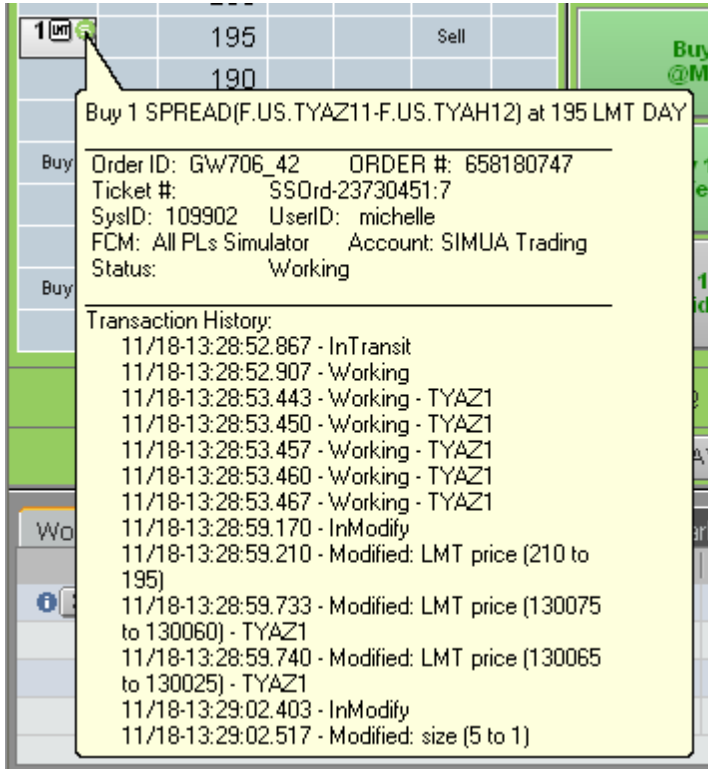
1 LMT 195 Sell
190
Buy
Buy
Buy @M
Wo

Buy 1 SPREAD(F.US.TYAZ11-F.US.TYAH12) at 195 LMT DAY

Order ID: GW706_42 ORDER #: 658180747
Ticket #: SSOrd-23730451:7
SysID: 109902 UserID: michelle
FCM: All PLs Simulator Account: SIMUA Trading
Status: Working

Transaction History:
11/18-13:28:52.867 - InTransit
11/18-13:28:52.907 - Working
11/18-13:28:53.443 - Working - TYAZ1
11/18-13:28:53.450 - Working - TYAZ1
11/18-13:28:53.457 - Working - TYAZ1
11/18-13:28:53.460 - Working - TYAZ1
11/18-13:28:53.467 - Working - TYAZ1
11/18-13:28:59.170 - InModify
11/18-13:28:59.210 - Modified: LMT price (210 to 195)
11/18-13:28:59.733 - Modified: LMT price (130075 to 130060) - TYAZ1
11/18-13:28:59.740 - Modified: LMT price (130065 to 130025) - TYAZ1
11/18-13:29:02.403 - InModify
11/18-13:29:02.517 - Modified: size (5 to 1)